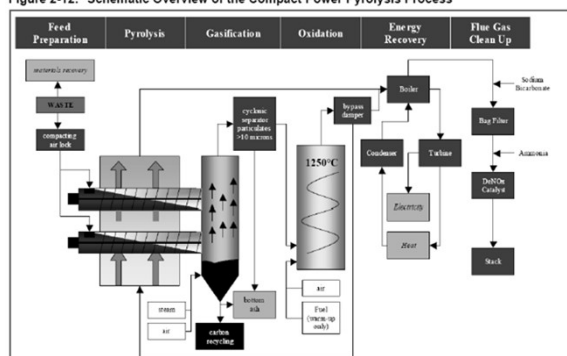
Figure 2-12: Schematic Overview of the Compact Power Pyrolysis Process

Feed Preparation

Pyrolysis

Gasification

Oxidation

Energy Recovery

Flue Gas Clean Up

materials recovery

WASTE

compacting air lock

cyclonic separator particulates >10 microns

bypass damper

1250°C

Boiler

Sodium Bicarbonate

Bag Filter

Ammonia

Condenser

Turbine

DeNOx Catalyst

Electricity

Heat

Stack

steam

air

bottom ash

carbon recycling

air

Fuel (warm-up only)